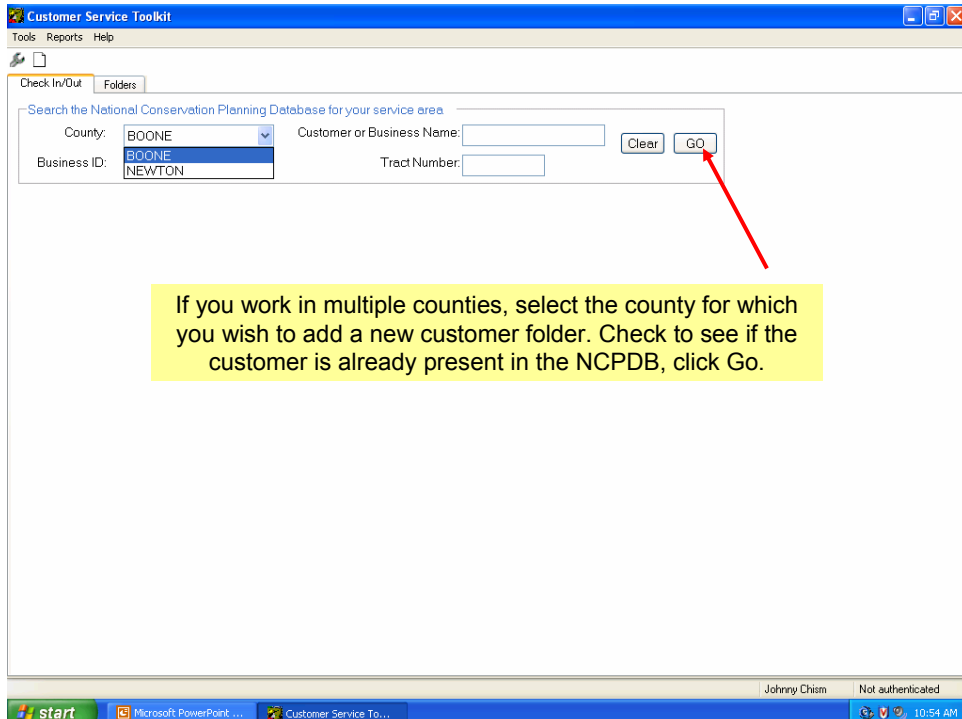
Customer Service Toolkit

Tools Reports Help

Check In/Out Folders

Search the National Conservation Planning Database for your service area

County: BOONE

BOONE
NEWTON

Business ID:

Customer or Business Name:

Tract Number:

Clear GO

If you work in multiple counties, select the county for which you wish to add a new customer folder. Check to see if the customer is already present in the NCPDB, click Go.

Johnny Chism Not authenticated

start Microsoft PowerPoint ... Customer Service To...

10:54 AM